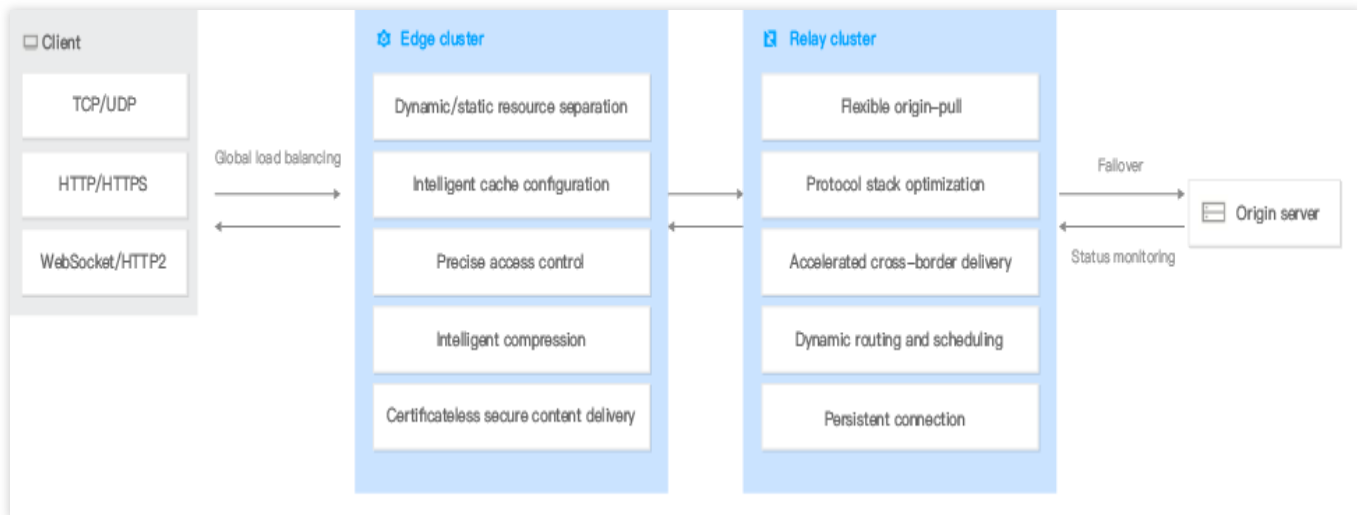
Client

TCP/UDP

HTTP/HTTPS

WebSocket/HTTP2

Global load balancing

Edge cluster

Dynamic/static resource separation

Intelligent cache configuration

Precise access control

Intelligent compression

Certificateless secure content delivery

Relay cluster

Flexible origin-pull

Protocol stack optimization

Accelerated cross-border delivery

Dynamic routing and scheduling

Persistent connection

Failover

Status monitoring

Origin server